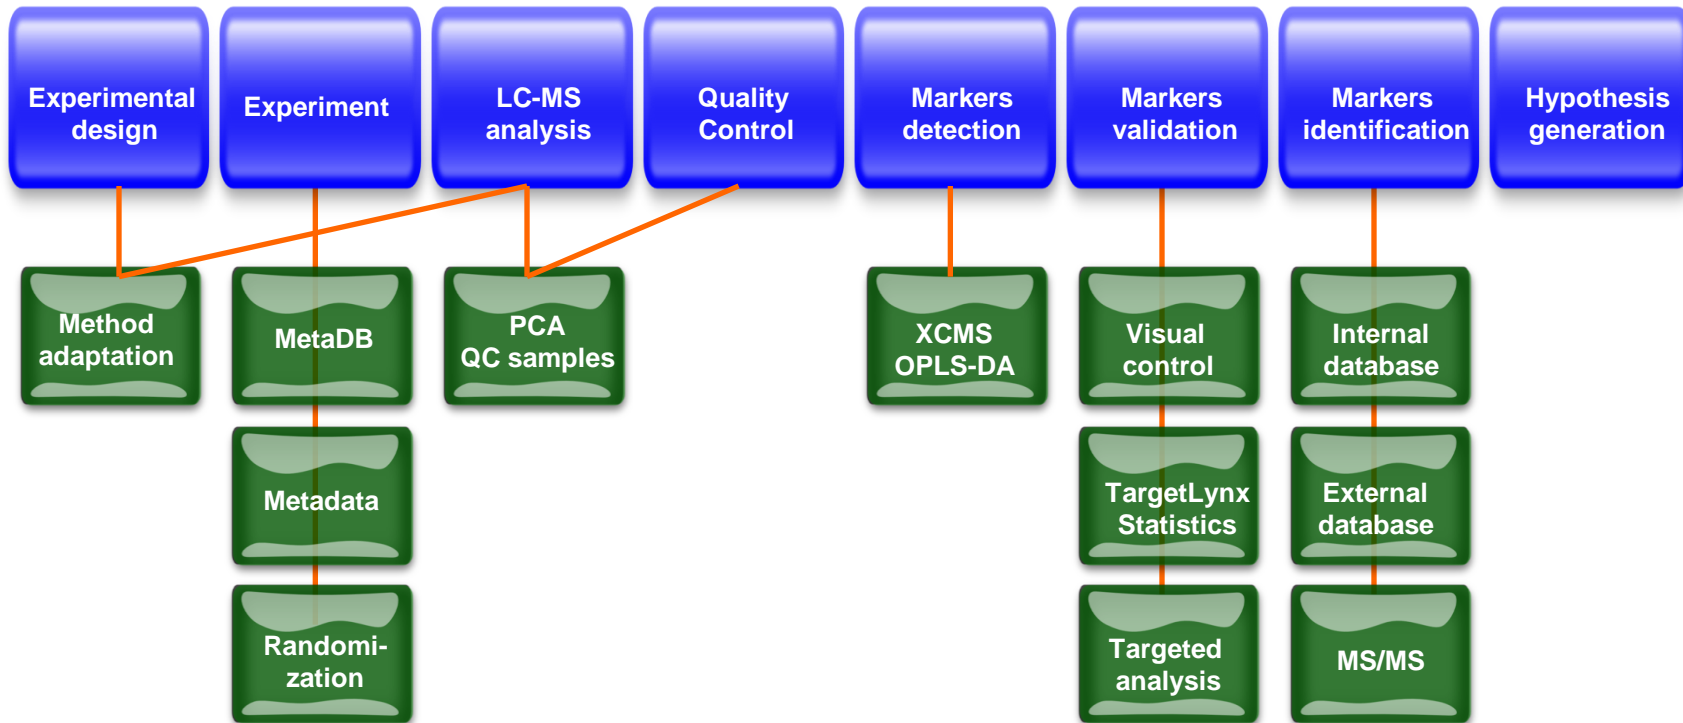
Experimental design

Experiment

LC-MS analysis

Quality Control

Markers detection

Markers validation

Markers identification

Hypothesis generation

Method adaptation

MetaDB

PCA QC samples

XCMS OPLS-DA

Visual control

Internal database

Metadata

TargetLynx Statistics

External database

Randomi-zation

Targeted analysis

MS/MS